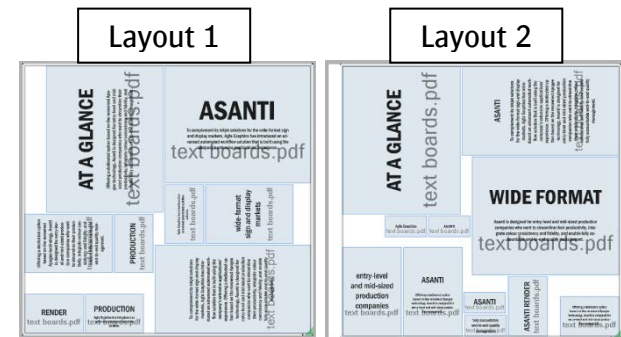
Layout 1

AT A GLANCE
text boards.pdf

ASANTI
To complement its inkjet solutions for the wide format sign and display markets, Agfa Graphics has introduced an advanced automated workflow solution that is built using the
text boards.pdf

PRODUCTION
text boards.pdf

wide-format sign and display markets
text boards.pdf

text boards.pdf

RENDER
text boards.pdf

PRODUCTION
text boards.pdf

Layout 2

AT A GLANCE
text boards.pdf

ASANTI
text boards.pdf

WIDE FORMAT
Asanti is designed for entry-level and mid-sized production companies who want to streamline their productivity, integrate colour consistency and fidelity, and enable fully
text boards.pdf

Agfa Graphics
text boards.pdf

ASANTI
text boards.pdf

entry-level and mid-sized production companies
text boards.pdf

ASANTI
text boards.pdf

ASANTI
text boards.pdf

ASANTI RENDER
text boards.pdf

text boards.pdf